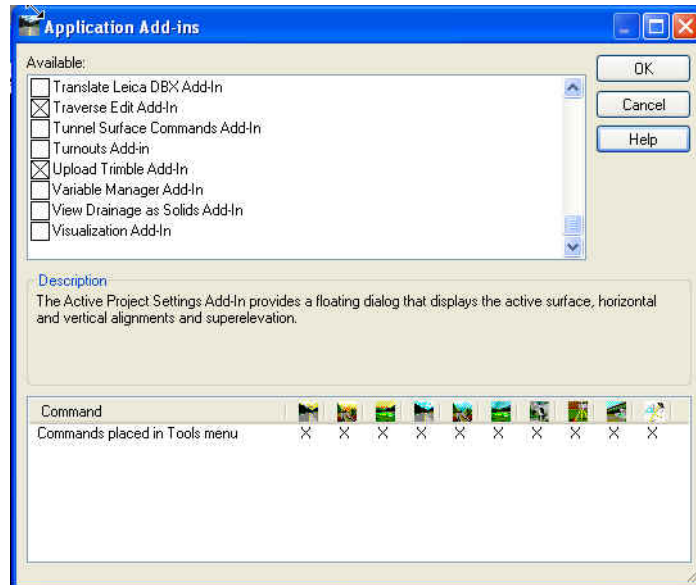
Application Add-ins

Available:

Translate Leica DBX Add-In
Traverse Edit Add-In
Tunnel Surface Commands Add-In
Turnouts Add-in
Upload Trimble Add-In
Variable Manager Add-In
View Drainage as Solids Add-In
Visualization Add-In

OK
Cancel
Help

Description
The Active Project Settings Add-In provides a floating dialog that displays the active surface, horizontal and vertical alignments and superelevation.

| Command | | | | | | | | | | |
|---|---|---|---|---|---|---|---|---|---|---|
| Commands placed in Tools menu | X | X | X | X | X | X | X | X | X | X |